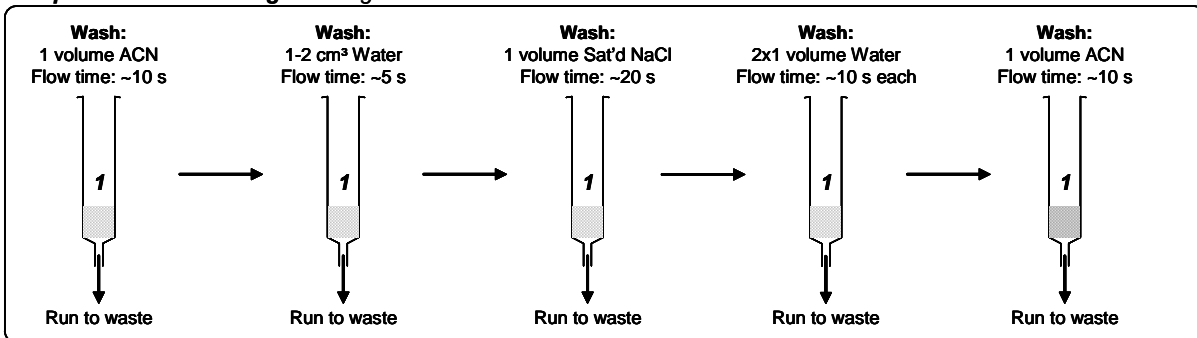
Wash:
1 volume ACN
Flow time: ~10 s

1

Run to waste

Wash:
1-2 cm³ Water
Flow time: ~5 s

1

Run to waste

Wash:
1 volume Sat'd NaCl
Flow time: ~20 s

1

Run to waste

Wash:
2x1 volume Water
Flow time: ~10 s each

1

Run to waste

Wash:
1 volume ACN
Flow time: ~10 s

1

Run to waste